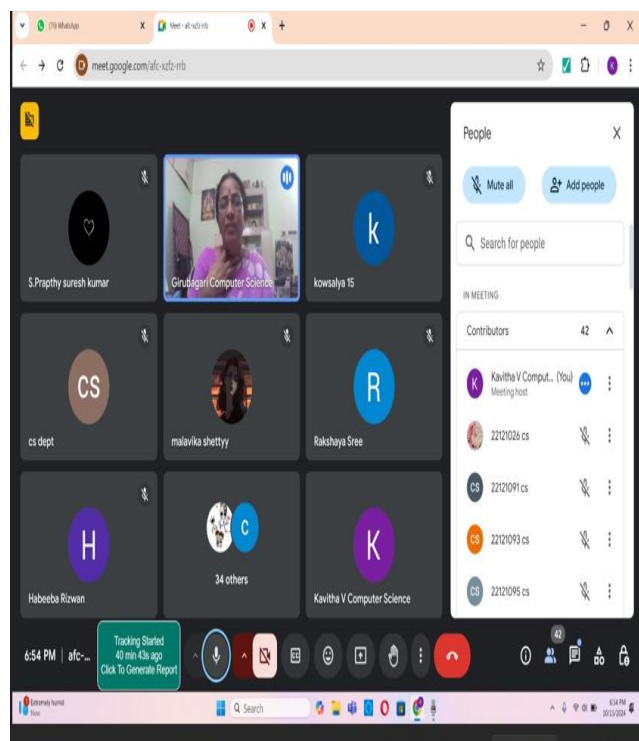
(79) WhatsApp
Meet - afc-xzfz-rrb
meet.google.com/afc-xzfz-rrb

People
Mute all
Add people
Search for people
IN MEETING
Contributors 42
Kavitha V Comput... (You)
Meeting host
22121026 cs
22121091 cs
22121093 cs
22121095 cs

S.Prapthy suresh kumar
Girubagari Computer Science
k
kowsalya 15
CS
cs dept
malavika shettyy
R
Rakshaya Sree
H
Habeeba Rizwan
C
34 others
K
Kavitha V Computer Science

6:54 PM | afc-...
Tracking Started
40 min 43s ago
Click To Generate Report
42

Extremely humid
Now
Search
6:54 PM
10/15/2024